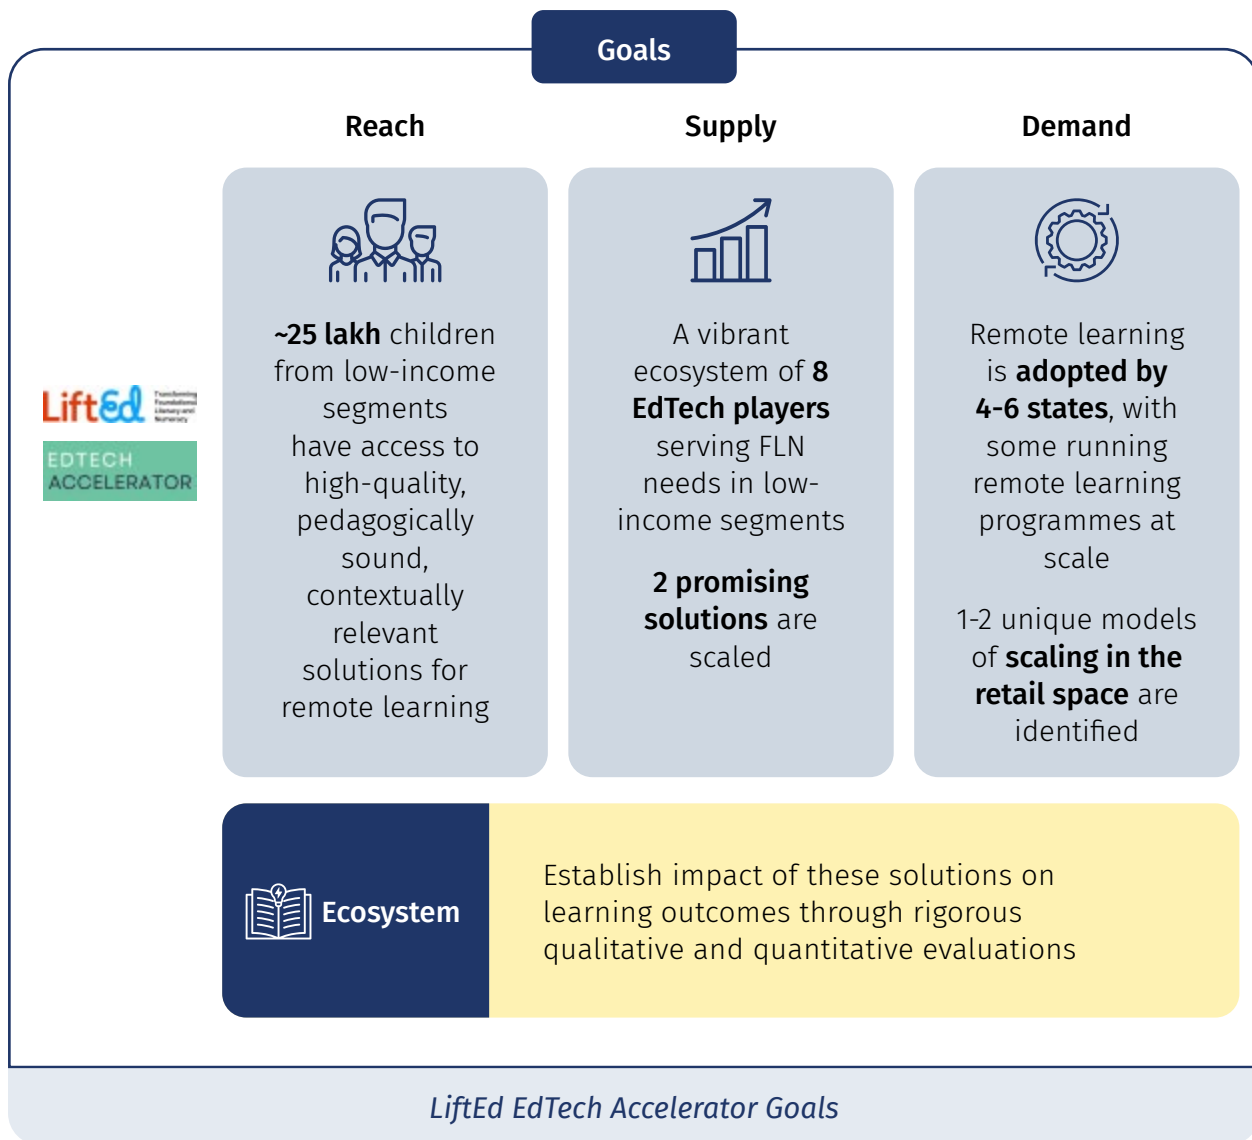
Goals

LiftEd

EDTECH ACCELERATOR

Reach

~25 lakh children from low-income segments have access to high-quality, pedagogically sound, contextually relevant solutions for remote learning

Supply

A vibrant ecosystem of 8 EdTech players serving FLN needs in low-income segments

2 promising solutions are scaled

Demand

Remote learning is adopted by 4-6 states, with some running remote learning programmes at scale

1-2 unique models of scaling in the retail space are identified

Ecosystem

Establish impact of these solutions on learning outcomes through rigorous qualitative and quantitative evaluations

LiftEd EdTech Accelerator Goals